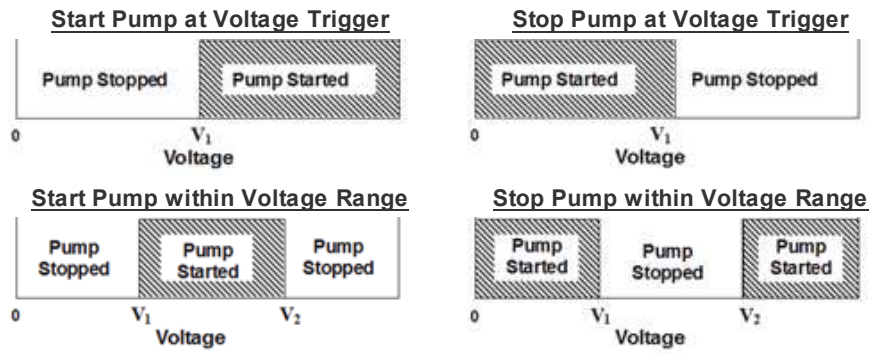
Start Pump at Voltage Trigger

Pump Stopped

Pump Started

0

$V_1$

Voltage

Stop Pump at Voltage Trigger

Pump Started

Pump Stopped

0

$V_1$

Voltage

Start Pump within Voltage Range

Pump Stopped

Pump Started

Pump Stopped

0

$V_1$

$V_2$

Voltage

Stop Pump within Voltage Range

Pump Started

Pump Stopped

Pump Started

0

$V_1$

$V_2$

Voltage